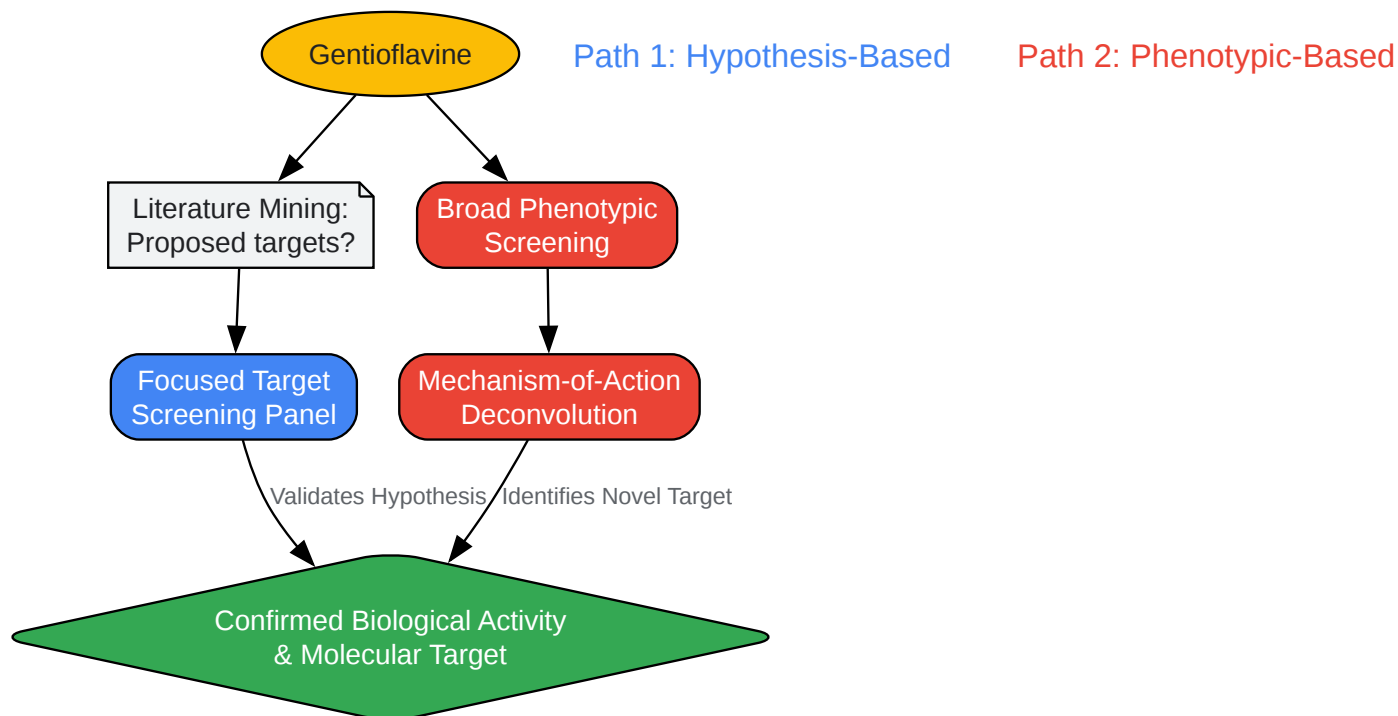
Gentioflavine

Path 1: Hypothesis-Based

Path 2: Phenotypic-Based

Literature Mining: Proposed targets?

Broad Phenotypic Screening

Focused Target Screening Panel

Mechanism-of-Action Deconvolution

Validates Hypothesis

Identifies Novel Target

Confirmed Biological Activity & Molecular Target